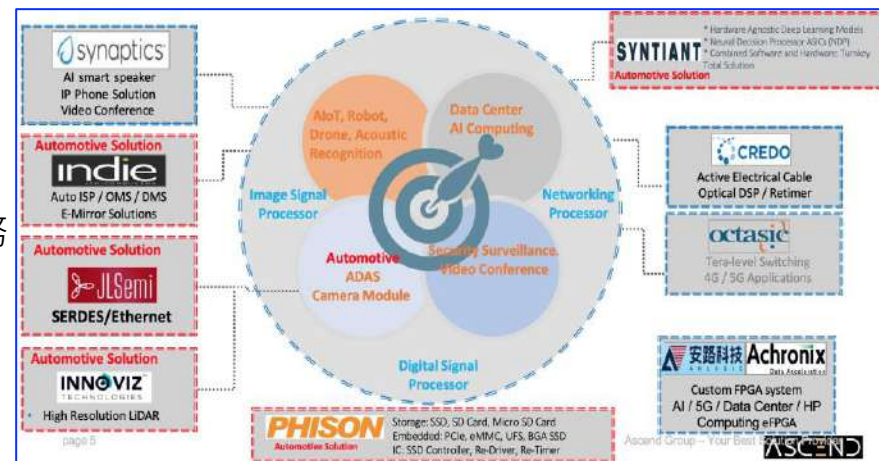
synaptics
AI smart speaker
IP Phone Solution
Video Conference

Automotive Solution
indie
Auto ISP / OMS / DMS
E-Mirror Solutions

Automotive Solution
JLSemi
SERDES/Ethernet

Automotive Solution
INNOVIZ TECHNOLOGIES
High Resolution LiDAR

SYNTIANT
* Hardware Agnostic Deep Learning Models
* Neural Decision Processor ASICs (NDP)
* Combined Software and Hardware Turnkey Total Solution
Automotive Solution

CREDO
Active Electrical Cable
Optical DSP / Retimer

octasic
Tera-level Switching
4G / 5G Applications

AIoT, Robot, Drone, Acoustic Recognition
Data Center AI Computing
Image Signal Processor
Networking Processor
Automotive ADAS Camera Module
Security Surveillance Video Conference
Digital Signal Processor

安路科技 ANLOGIC
Achronix Data Acceleration
Custom FPGA system
AI / 5G / Data Center / HP Computing eFPGA

PHISON
Automotive Solution
Storage: SSD, SD Card, Micro SD Card
Embedded: PCIe, eMMC, UFS, BGA SSD
IC: SSD Controller, Re-Driver, Re-Timer

page 5
Ascend Group – Your Best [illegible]
ASCEND